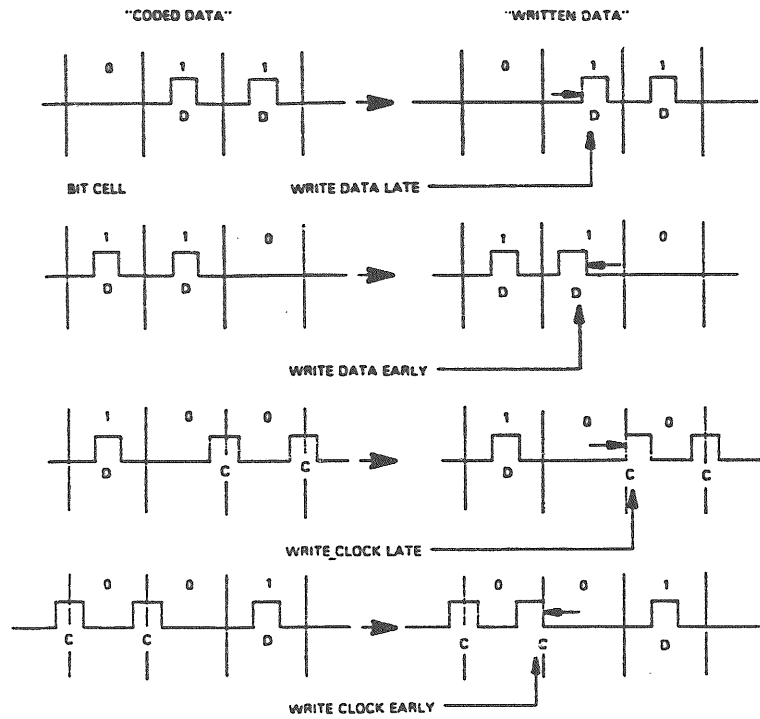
"CODED DATA"

"WRITTEN DATA"

0 1 1
D D

0 1 1
D D

BIT CELL

WRITE DATA LATE

1 1 0
D D

1 1 0
D D

WRITE DATA EARLY

1 0 0
D C C

1 0 0
D C C

WRITE CLOCK LATE

0 0 1
C C D

0 0 1
C C D

WRITE CLOCK EARLY